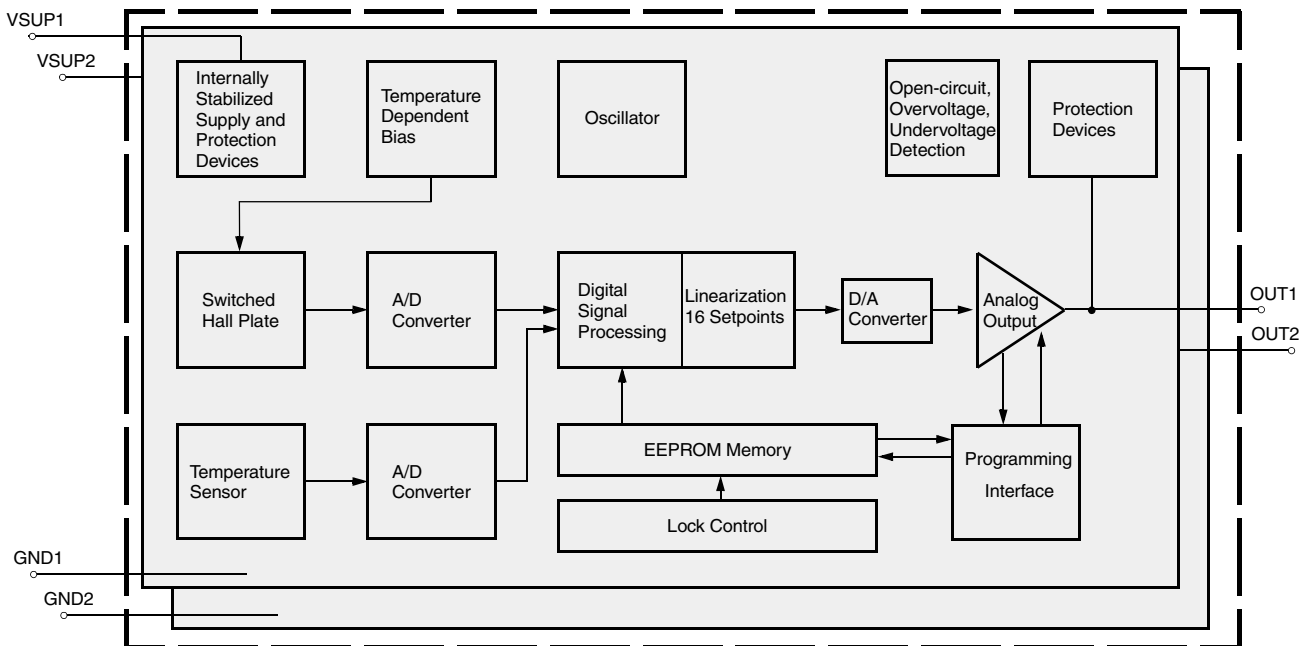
VSUP1

VSUP2

Internally Stabilized Supply and Protection Devices

Temperature Dependent Bias

Oscillator

Open-circuit, Overvoltage, Undervoltage Detection

Protection Devices

Switched Hall Plate

A/D Converter

Digital Signal Processing

Linearization 16 Setpoints

D/A Converter

Analog Output

OUT1

OUT2

Temperature Sensor

A/D Converter

EEPROM Memory

Programming Interface

Lock Control

GND1

GND2